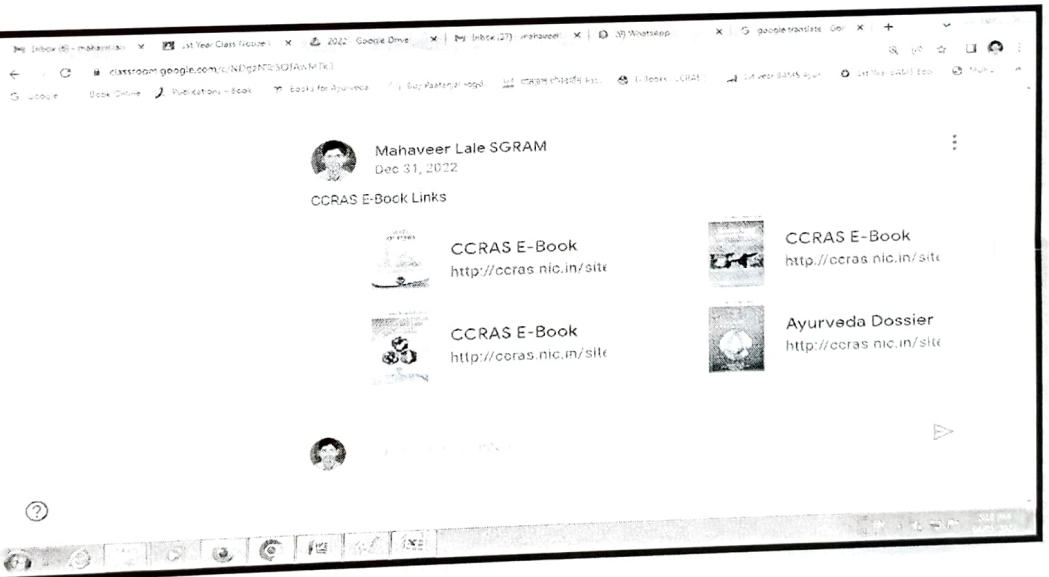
Inbox (8) - mahaveer... × 1st Year Class Notice... × 2022 - Google Drive × Inbox (27) - mahaveer... × (3) WhatsApp × google translate - Goo... × +

classroom.google.com/c/NDg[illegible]

Google Bodo Online Publications - Book Books for Ayurveda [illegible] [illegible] E-Books - CCRAS 1st year BAMS Ayur... 1st Year BAMS Boo... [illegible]

Mahaveer Lale SGRAM
Dec 31, 2022

CCRAS E-Book Links

CCRAS E-Book
http://ccras.nic.in/site

CCRAS E-Book
http://ccras.nic.in/site

CCRAS E-Book
http://ccras.nic.in/site

Ayurveda Dossier
http://ccras.nic.in/site

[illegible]